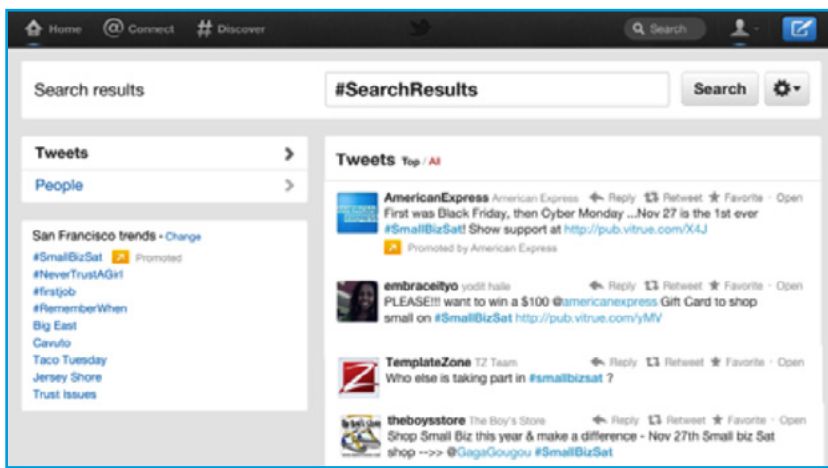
Home @ Connect # Discover

Search

Search results

#SearchResults

Search

Tweets

People

San Francisco trends · Change

#SmallBizSat Promoted
#NeverTrustAGirl
#firstjob
#RememberWhen
Big East
Cavuto
Taco Tuesday
Jersey Shore
Trust Issues

Tweets Top / All

AmericanExpress American Express Reply Retweet Favorite Open
First was Black Friday, then Cyber Monday ...Nov 27 is the 1st ever #SmallBizSat! Show support at http://pub.vitrue.com/X4J
Promoted by American Express

embraceityo yodit haile Reply Retweet Favorite Open
PLEASE!!! want to win a $100 @americanexpress Gift Card to shop small on #SmallBizSat http://pub.vitrue.com/yMV

TemplateZone TZ Team Reply Retweet Favorite Open
Who else is taking part in #smallbizsat ?

theboysstore The Boy's Store Reply Retweet Favorite Open
Shop Small Biz this year & make a difference - Nov 27th Small biz Sat shop -->> @GagaGougou #SmallBizSat